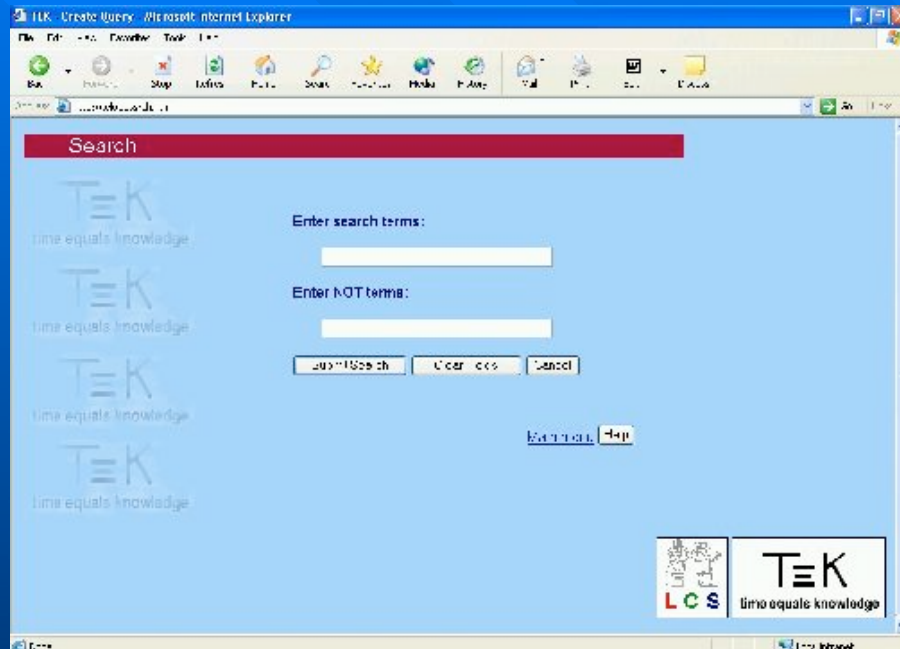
TEK - Create Query - Microsoft Internet Explorer

File Edit View Favorites Tools Help

Back Forward Stop Refresh Home Search Favorites Media History Mail Print Edit Discuss

Address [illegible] Go Links

Search

T≡K
time equals knowledge

T≡K
time equals knowledge

T≡K
time equals knowledge

T≡K
time equals knowledge

Enter search terms:

Enter NOT terms:

Submit Search | Clear Fields | Cancel

Main menu | Help

L C S

T≡K
time equals knowledge

Done

Local intranet